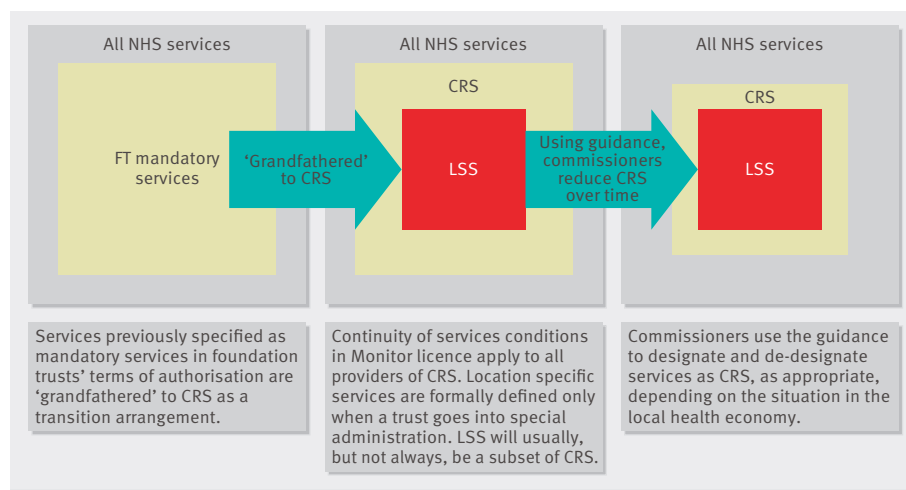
All NHS services

FT mandatory services

'Grandfathered' to CRS

All NHS services

CRS

LSS

Using guidance, commissioners reduce CRS over time

All NHS services

CRS

LSS

Services previously specified as mandatory services in foundation trusts' terms of authorisation are 'grandfathered' to CRS as a transition arrangement.

Continuity of services conditions in Monitor licence apply to all providers of CRS. Location specific services are formally defined only when a trust goes into special administration. LSS will usually, but not always, be a subset of CRS.

Commissioners use the guidance to designate and de-designate services as CRS, as appropriate, depending on the situation in the local health economy.